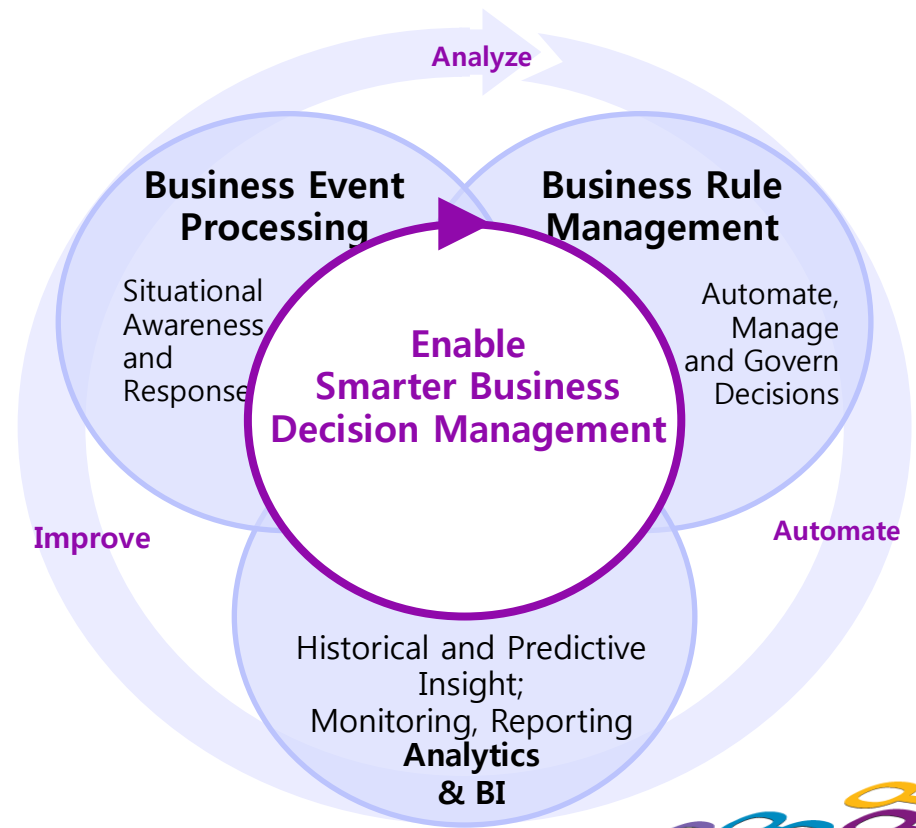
Analyze

Business Event Processing

Situational Awareness and Response

Business Rule Management

Automate, Manage and Govern Decisions

Enable Smarter Business Decision Management

Improve

Automate

Historical and Predictive Insight; Monitoring, Reporting

Analytics & BI